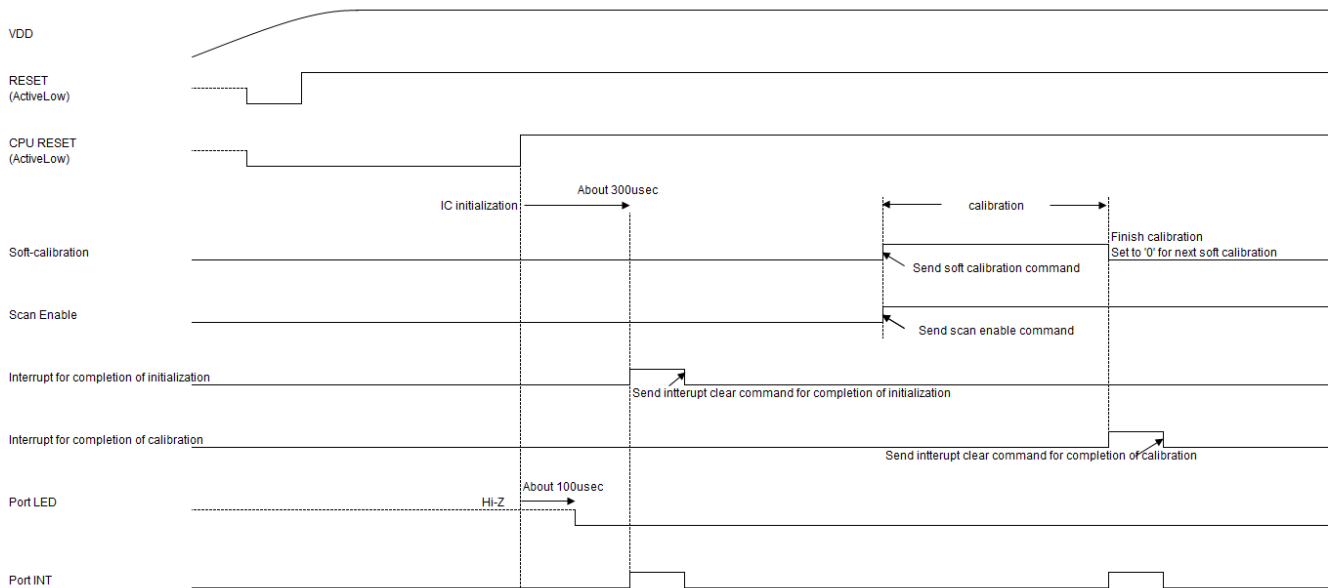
VDD

RESET
(ActiveLow)

CPU RESET
(ActiveLow)

IC initialization

About 300usec

calibration

Soft-calibration

Finish calibration
Set to '0' for next soft calibration

Send soft calibration command

Scan Enable

Send scan enable command

Interrupt for completion of initialization

Send intterupt clear command for completion of initialization

Interrupt for completion of calibration

Send intterupt clear command for completion of calibration

Port LED

About 100usec

Hi-Z

Port INT